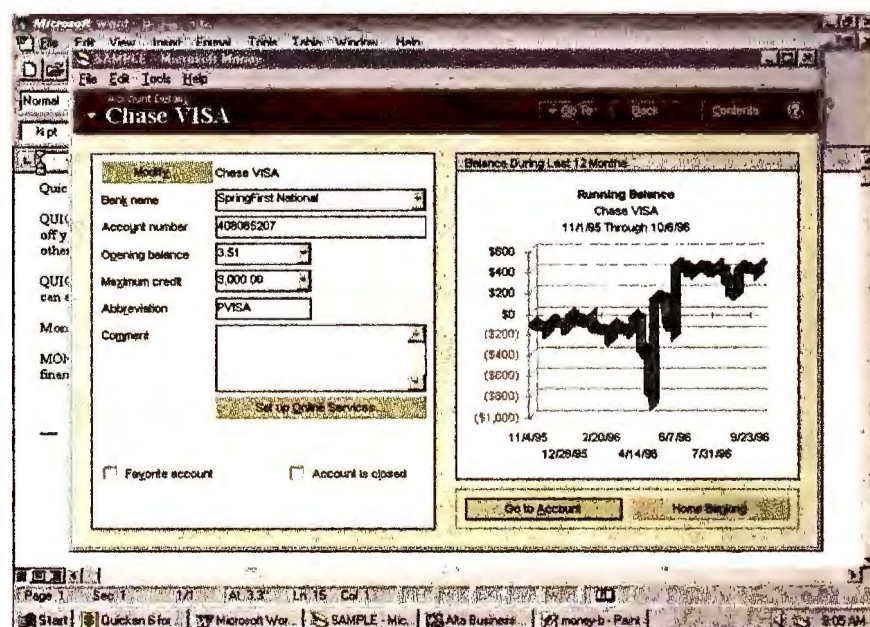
Microsoft Word - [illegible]

File Edit View Insert Format Tools Table Window Help

SAMPLE - Microsoft Money

File Edit Tools Help

Normal

14 pt

Account Details

Chase VISA

Go To Back Contents

Quic

QUI( off y other

QUI( can

Mon

MON finan

Modify Chase VISA

Bank name SpringFirst National

Account number 408065207

Opening balance 3.51

Maximum credit 3,000.00

Abbreviation PVISA

Comment

Set up Online Services

Favorite account

Account is closed

Balance During Last 12 Months

Running Balance
Chase VISA
11/1/95 Through 10/6/96

$600
$400
$200
$0
($200)
($400)
($600)
($800)
($1,000)

11/4/95 2/20/96 6/7/96 9/23/96
12/28/95 4/14/96 7/31/96

Go to Account

Home Banking

Page 1 Sec 1 1/1 At 3.3" Ln 15 Col 1

Start Quicken 6 for ... Microsoft Wor... SAMPLE - Mic... Alta Business... money-b - Paint

8:05 AM